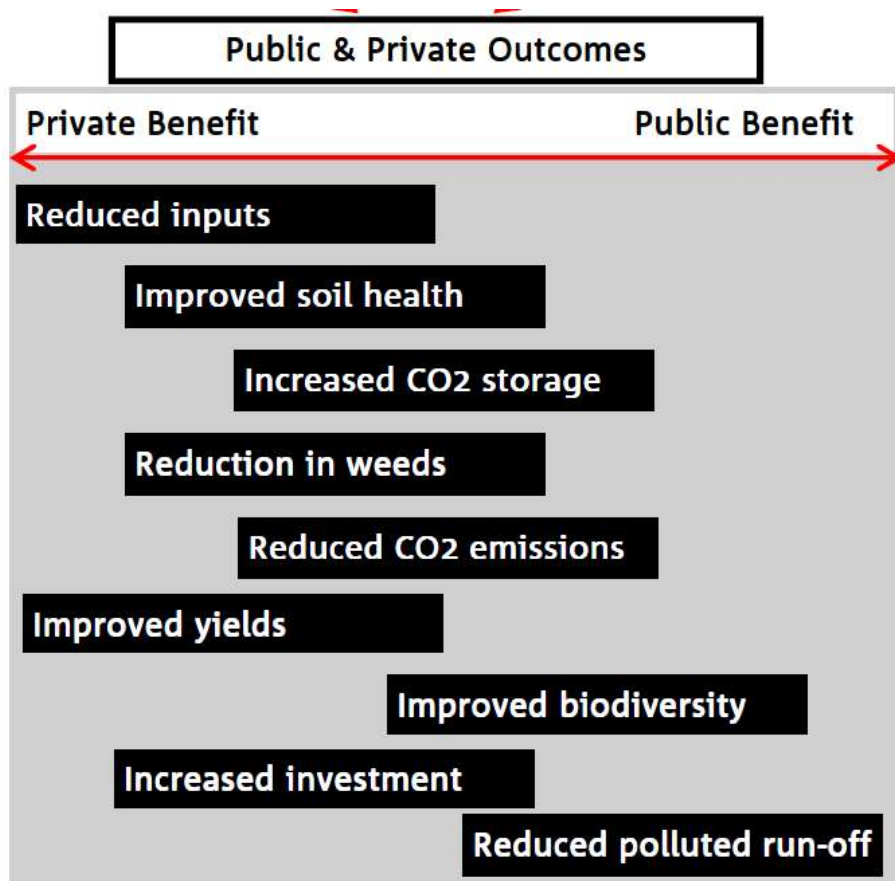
Public & Private Outcomes

Private Benefit

Public Benefit

Reduced inputs

Improved soil health

Increased CO2 storage

Reduction in weeds

Reduced CO2 emissions

Improved yields

Improved biodiversity

Increased investment

Reduced polluted run-off